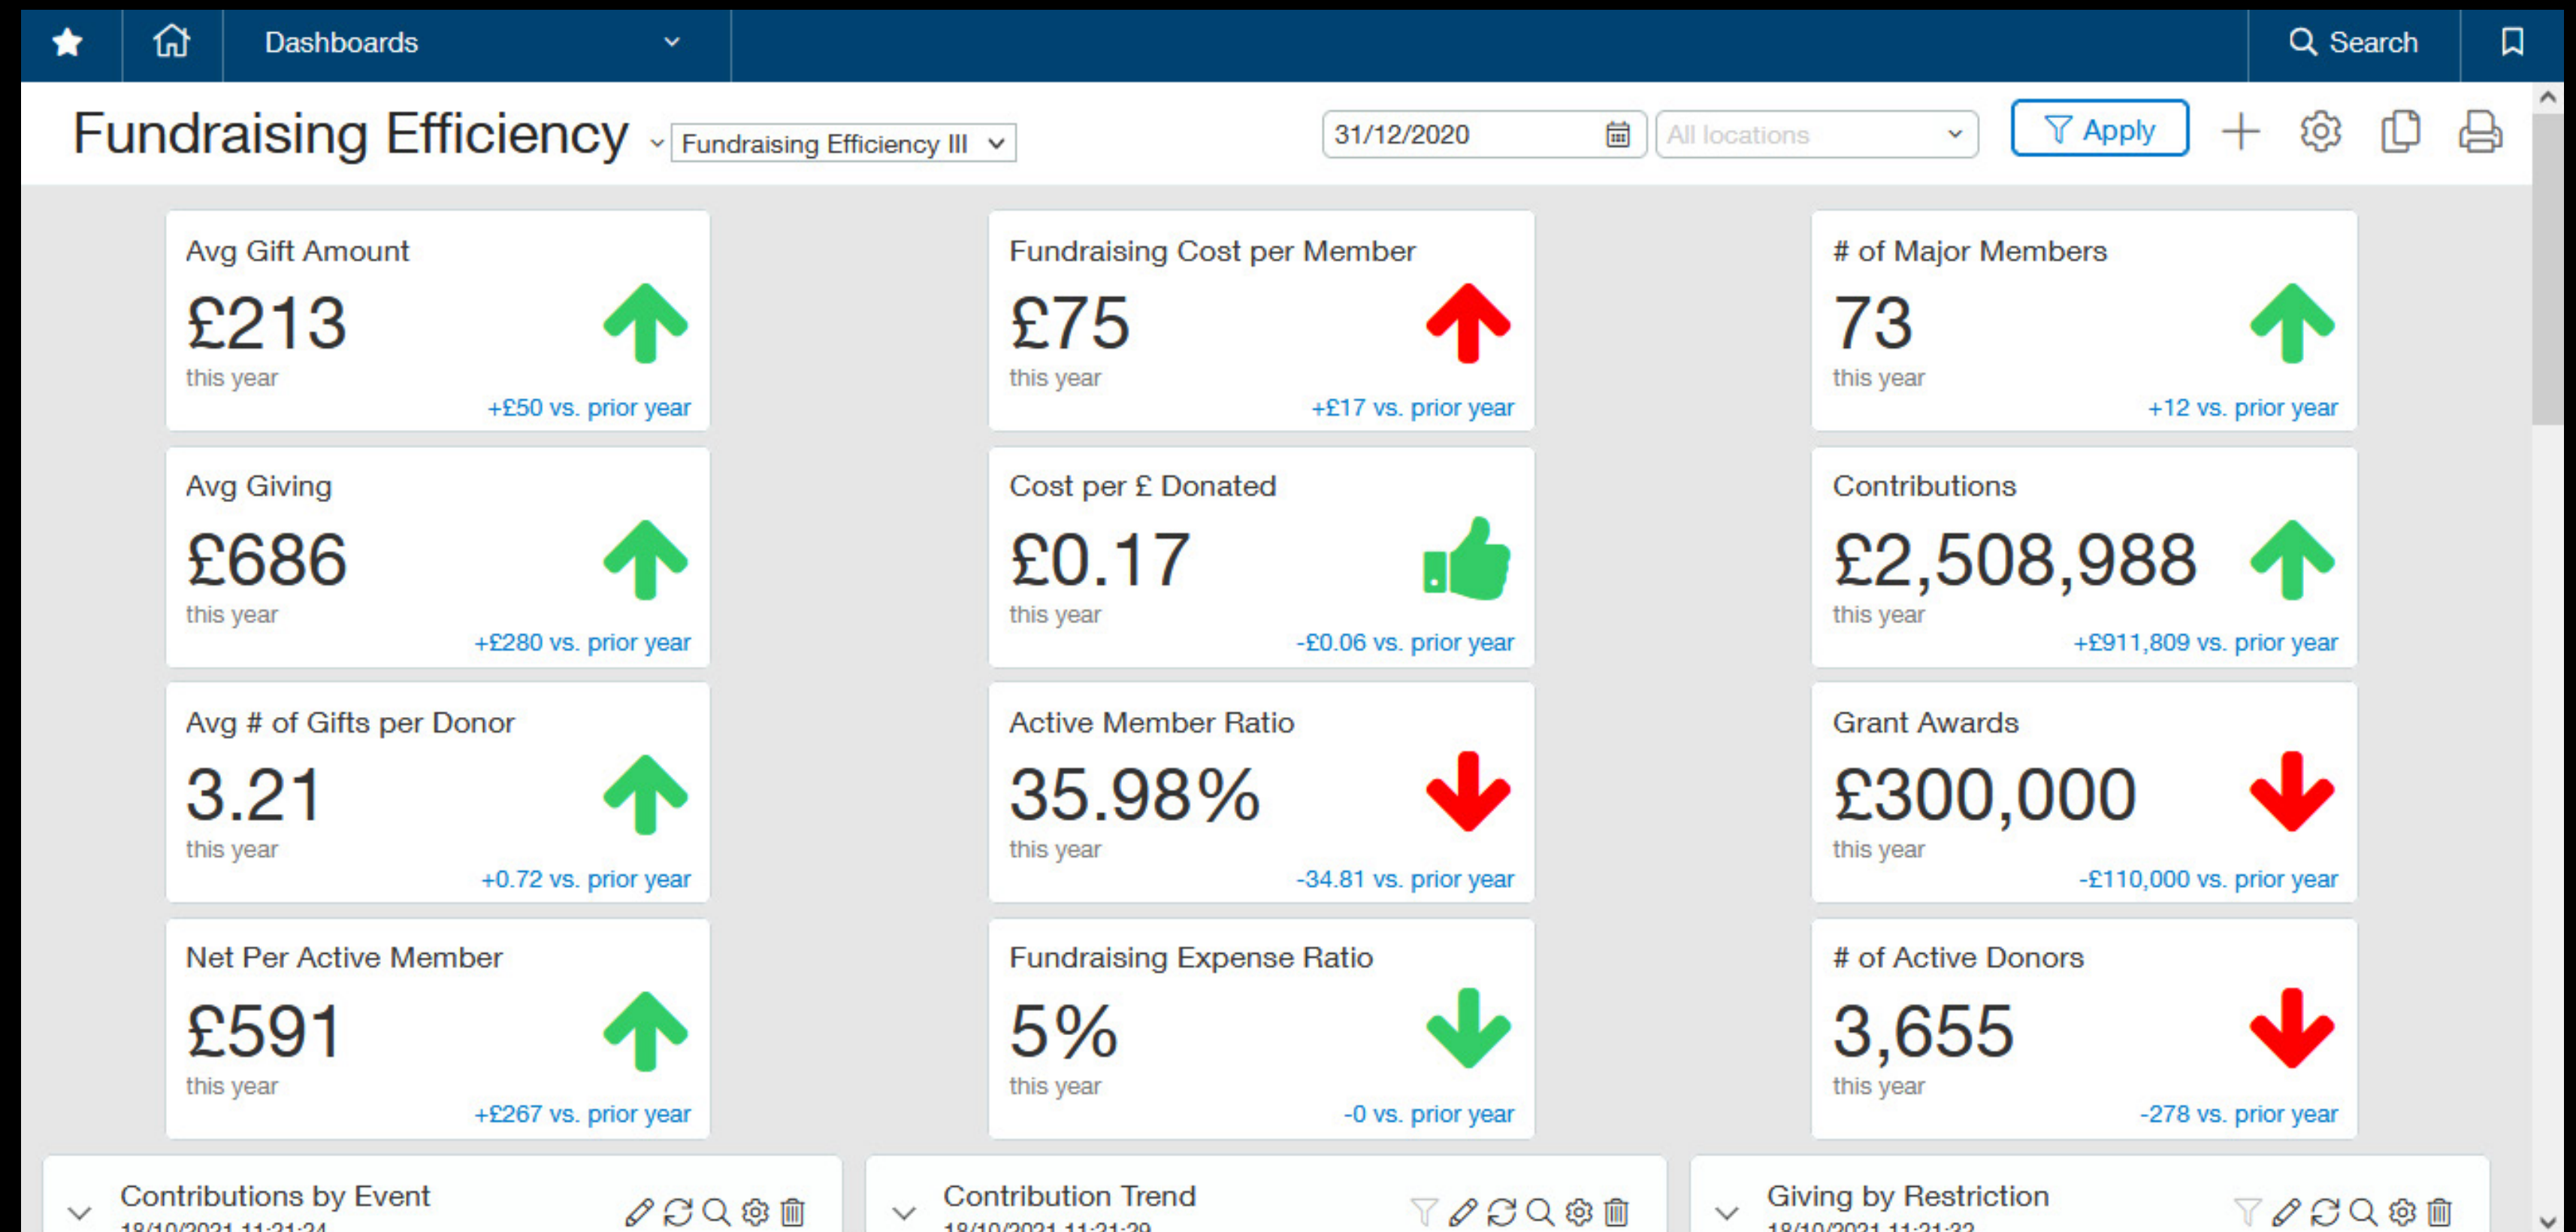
Dashboards
Search

Fundraising Efficiency
Fundraising Efficiency III
31/12/2020
All locations
Apply

Avg Gift Amount
£213
this year
+£50 vs. prior year

Avg Giving
£686
this year
+£280 vs. prior year

Avg # of Gifts per Donor
3.21
this year
+0.72 vs. prior year

Net Per Active Member
£591
this year
+£267 vs. prior year

Fundraising Cost per Member
£75
this year
+£17 vs. prior year

Cost per £ Donated
£0.17
this year
-£0.06 vs. prior year

Active Member Ratio
35.98%
this year
-34.81 vs. prior year

Fundraising Expense Ratio
5%
this year
-0 vs. prior year

# of Major Members
73
this year
+12 vs. prior year

Contributions
£2,508,988
this year
+£911,809 vs. prior year

Grant Awards
£300,000
this year
-£110,000 vs. prior year

# of Active Donors
3,655
this year
-278 vs. prior year

Contributions by Event
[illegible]

Contribution Trend
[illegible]

Giving by Restriction
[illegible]